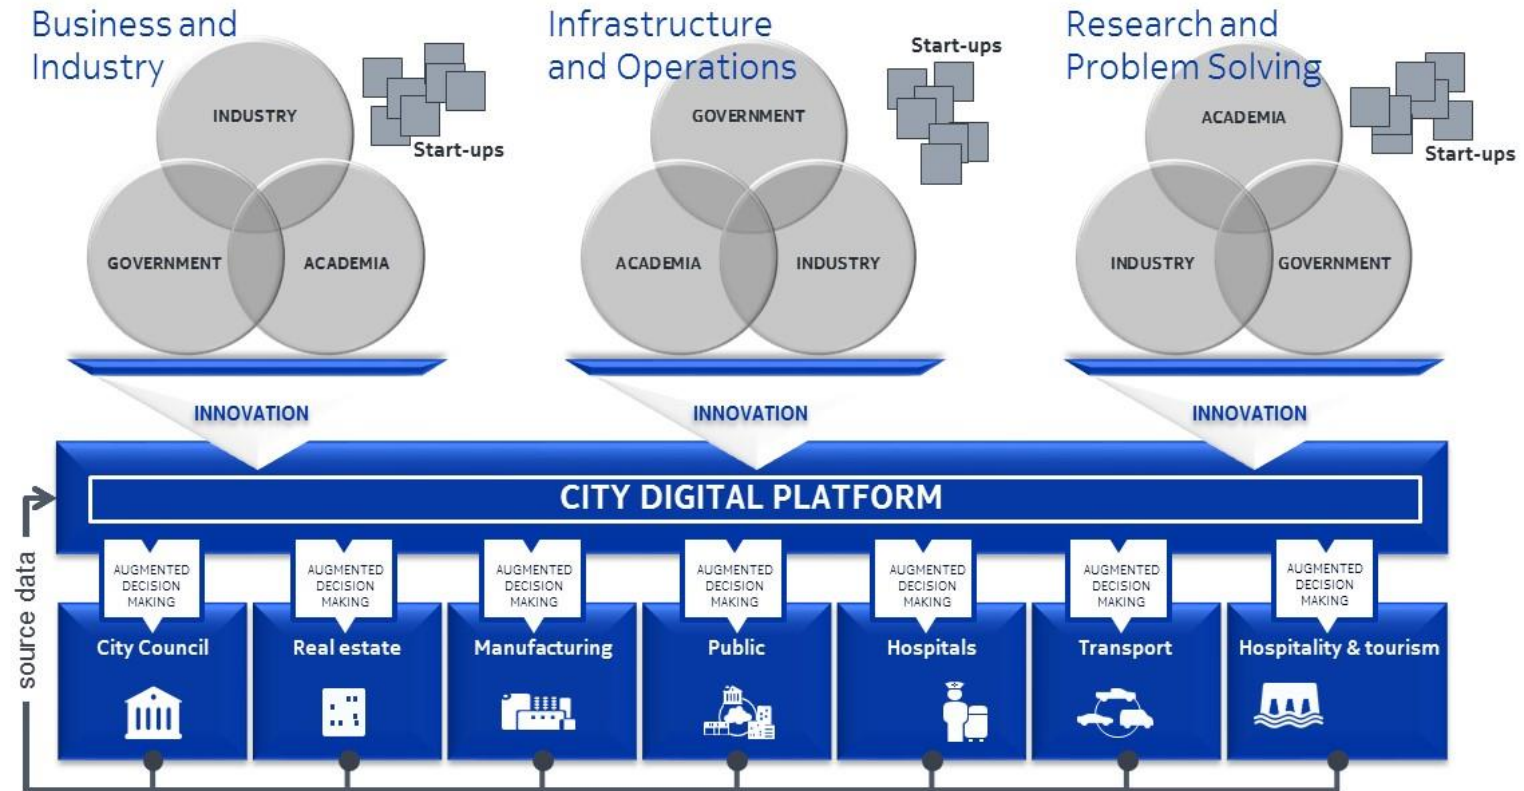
Business and Industry

INDUSTRY
GOVERNMENT
ACADEMIA
Start-ups

INNOVATION

Infrastructure and Operations

GOVERNMENT
ACADEMIA
INDUSTRY
Start-ups

INNOVATION

Research and Problem Solving

ACADEMIA
INDUSTRY
GOVERNMENT
Start-ups

INNOVATION

CITY DIGITAL PLATFORM

source data

AUGMENTED DECISION MAKING
City Council

AUGMENTED DECISION MAKING
Real estate

AUGMENTED DECISION MAKING
Manufacturing

AUGMENTED DECISION MAKING
Public

AUGMENTED DECISION MAKING
Hospitals

AUGMENTED DECISION MAKING
Transport

AUGMENTED DECISION MAKING
Hospitality & tourism